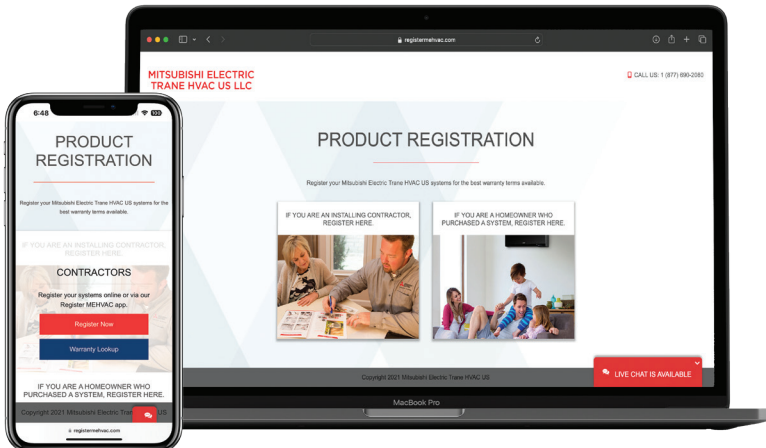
registermehvac.com

MITSUBISHI ELECTRIC TRANE HVAC US LLC

CALL US: 1 (877) 690-2080

PRODUCT REGISTRATION

Register your Mitsubishi Electric Trane HVAC US systems for the best warranty terms available.

IF YOU ARE AN INSTALLING CONTRACTOR, REGISTER HERE.

IF YOU ARE A HOMEOWNER WHO PURCHASED A SYSTEM, REGISTER HERE.

Copyright 2021 Mitsubishi Electric Trane HVAC US

LIVE CHAT IS AVAILABLE

MacBook Pro

6:48

PRODUCT REGISTRATION

Register your Mitsubishi Electric Trane HVAC US systems for the best warranty terms available.

IF YOU ARE AN INSTALLING CONTRACTOR, REGISTER HERE.

CONTRACTORS

Register your systems online or via our Register MEHVAC app.

Register Now

Warranty Lookup

IF YOU ARE A HOMEOWNER WHO PURCHASED A SYSTEM, REGISTER HERE.

Copyright 2021 Mitsubishi Electric Trane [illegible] US

registermehvac.com